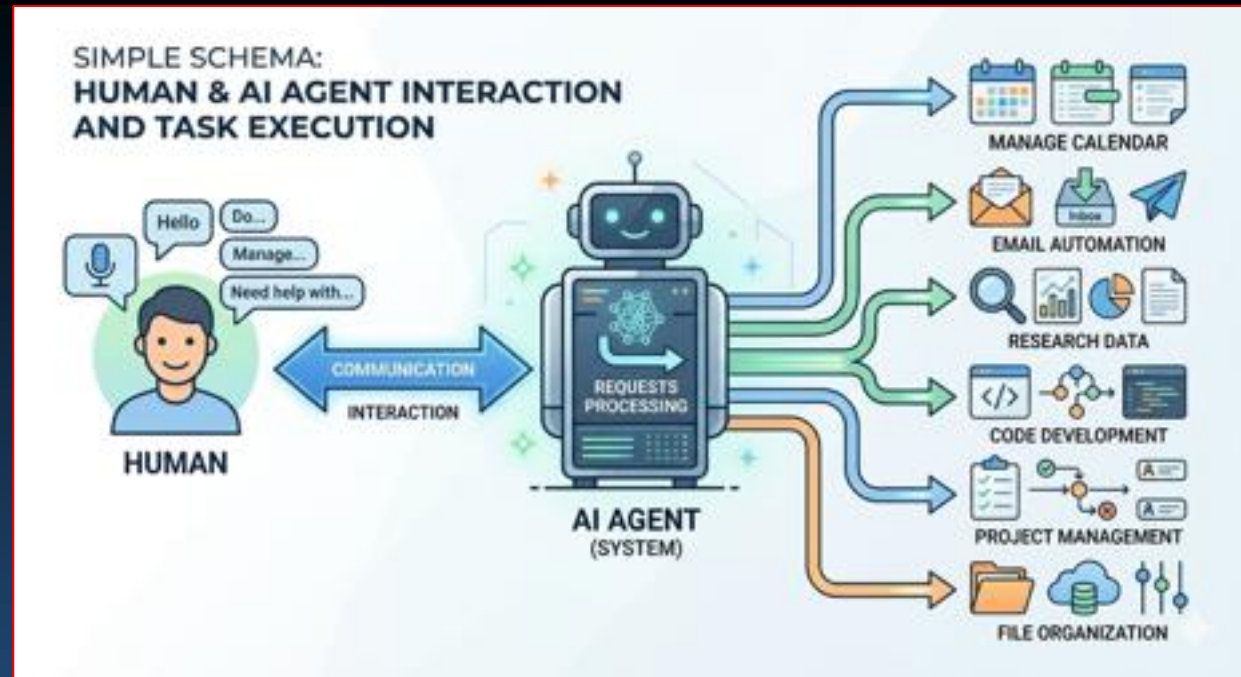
SIMPLE SCHEMA:
HUMAN & AI AGENT INTERACTION AND TASK EXECUTION

Hello
Do...
Manage...
Need help with...

HUMAN

COMMUNICATION
INTERACTION

REQUESTS PROCESSING

AI AGENT
(SYSTEM)

MANAGE CALENDAR
Inbox
EMAIL AUTOMATION
RESEARCH DATA
</>
CODE DEVELOPMENT
PROJECT MANAGEMENT
FILE ORGANIZATION